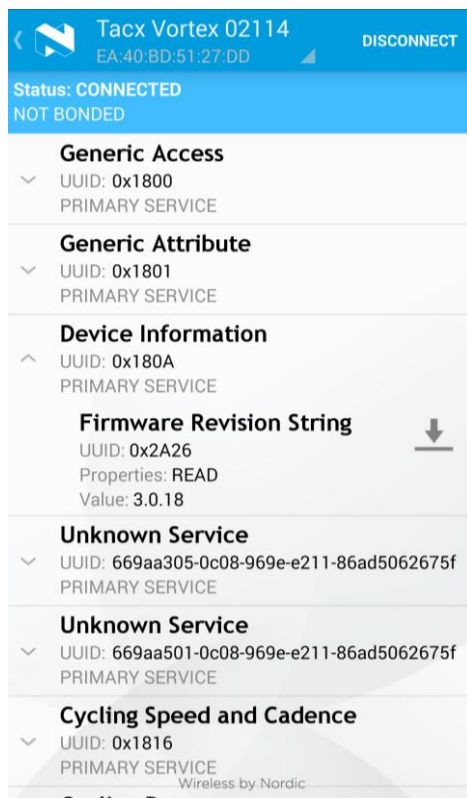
Tacx Vortex 02114
EA:40:BD:51:27:DD

DISCONNECT

Status: CONNECTED
NOT BONDED

Generic Access
UUID: 0x1800
PRIMARY SERVICE

Generic Attribute
UUID: 0x1801
PRIMARY SERVICE

Device Information
UUID: 0x180A
PRIMARY SERVICE

Firmware Revision String
UUID: 0x2A26
Properties: READ
Value: 3.0.18

Unknown Service
UUID: 669aa305-0c08-969e-e211-86ad5062675f
PRIMARY SERVICE

Unknown Service
UUID: 669aa501-0c08-969e-e211-86ad5062675f
PRIMARY SERVICE

Cycling Speed and Cadence
UUID: 0x1816
PRIMARY SERVICE

Wireless by Nordic

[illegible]